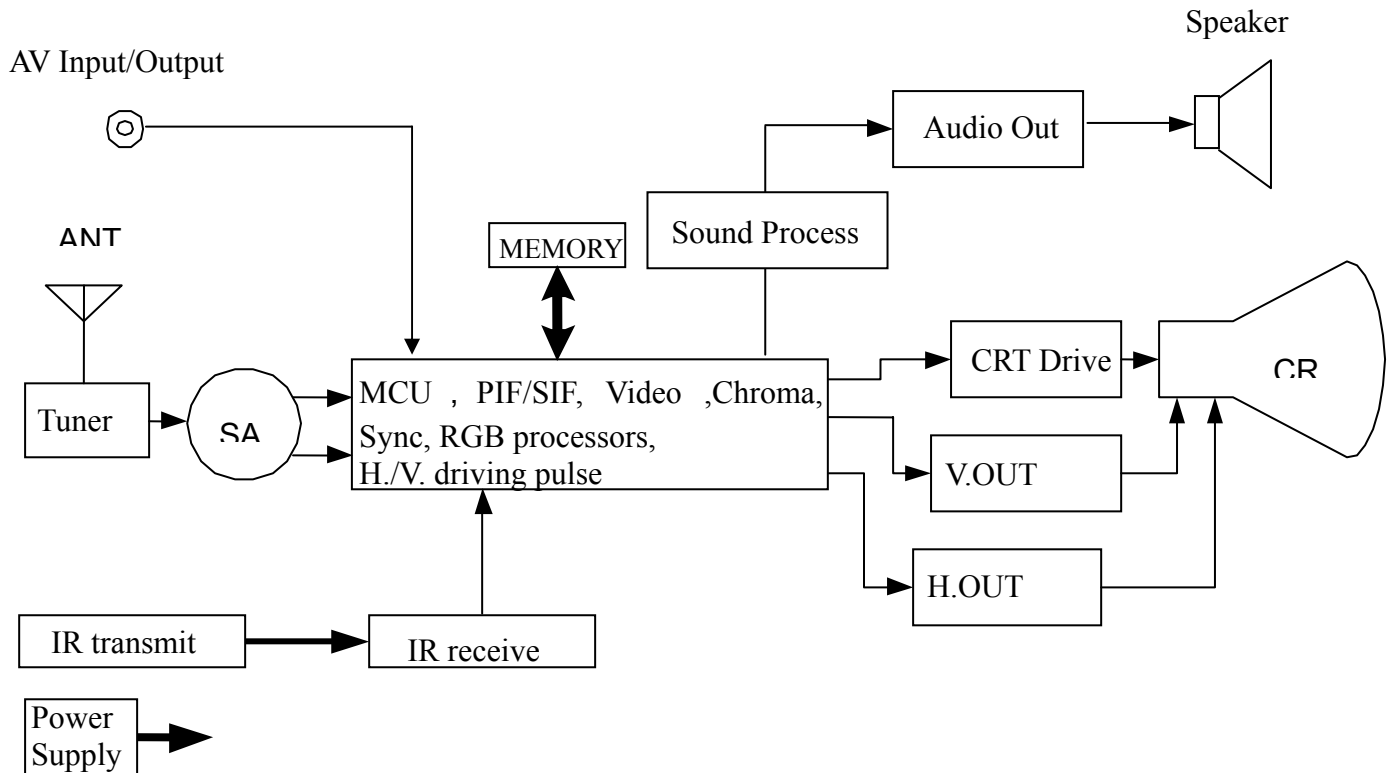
Speaker

AV Input/Output

Audio Out

Sound Process

ANT

MEMORY

CRT Drive

CR

MCU , PIF/SIF, Video ,Chroma, Sync, RGB processors, H./V. driving pulse

Tuner

SA

V.OUT

H.OUT

IR transmit

IR receive

Power Supply